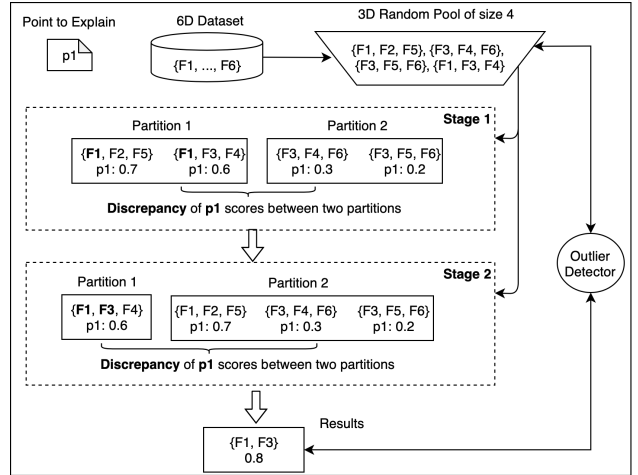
Point to Explain

p1

6D Dataset

{F1, ..., F6}

3D Random Pool of size 4

{F1, F2, F5}, {F3, F4, F6}, {F3, F5, F6}, {F1, F3, F4}

Stage 1

Partition 1

{**F1**, F2, F5} p1: 0.7

{**F1**, F3, F4} p1: 0.6

Partition 2

{F3, F4, F6} p1: 0.3

{F3, F5, F6} p1: 0.2

**Discrepancy** of **p1** scores between two partitions

Stage 2

Partition 1

{**F1**, **F3**, F4} p1: 0.6

Partition 2

{F1, F2, F5} p1: 0.7

{F3, F4, F6} p1: 0.3

{F3, F5, F6} p1: 0.2

**Discrepancy** of **p1** scores between two partitions

Outlier Detector

Results

{F1, F3} 0.8